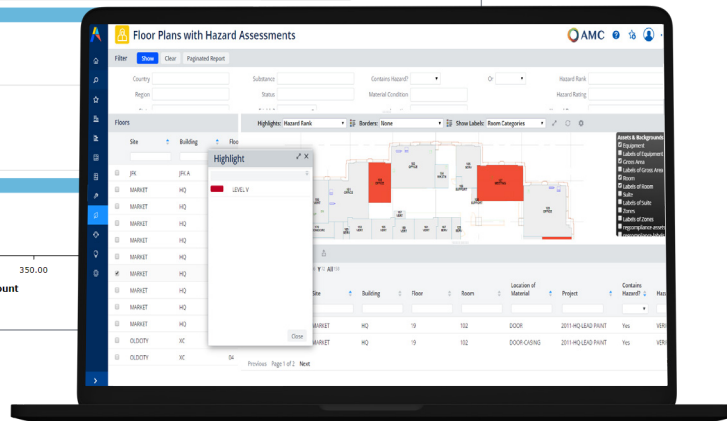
350.00

ount

Floor Plans with Hazard Assessments

AMC

Filter Show Clear Paginated Report

Country

Substance

Contains Hazard?

Or

Hazard Rank

Region

Status

Material Condition

Hazard Rating

Floors

Highlights: Hazard Rank

Borders: None

Show Labels: Room Categories

Site

Building

Floo

JFK

JFK A

MARKET

HQ

MARKET

HQ

MARKET

HQ

MARKET

HQ

MARKET

HQ

MARKET

HQ

MARKET

HQ

MARKET

HQ

OLDCITY

XC

OLDCITY

XC

04

Highlight

LEVEL V

Close

Assets & Backgrounds

Equipment

Labels of Equipment

Gross Area

Labels of Gross Area

Room

Labels of Room

Suite

Labels of Suite

Zones

Labels of Zones

All

Site

Building

Floor

Room

Location of Material

Project

Contains Hazard?

Haz

MARKET

HQ

19

102

DOOR

2011-HQ-LEAD PAINT

Yes

VERI

MARKET

HQ

19

102

DOOR-CASING

2011-HQ-LEAD PAINT

Yes

VERI

Previous Page 1 of 2 Next